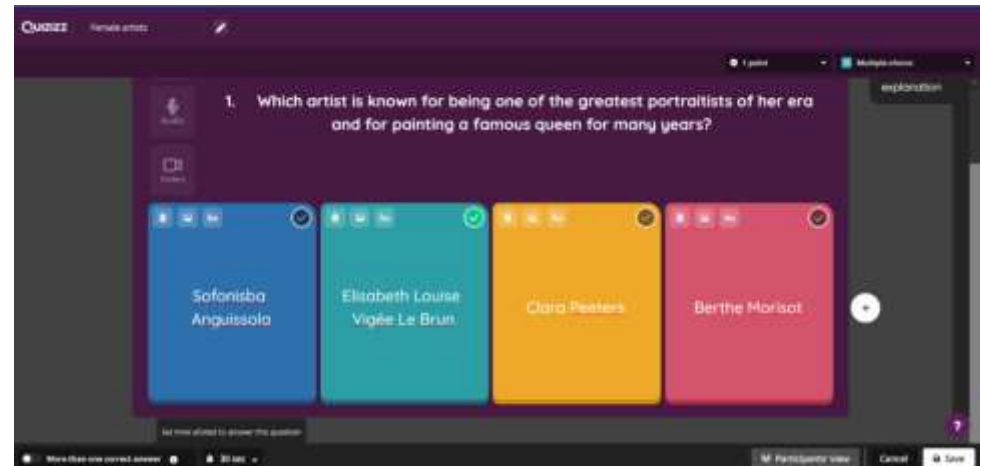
Quizizz Female artists

1 point
Multiple choice

explanation

Audio

Video

1. Which artist is known for being one of the greatest portraitists of her era and for painting a famous queen for many years?

Sofonisba Anguissola

Elisabeth Louise Vigée Le Brun

Clara Peeters

Berthe Morisot

Set time allotted to answer this question

More than one correct answer

30 sec

Participants' View

Cancel

Save